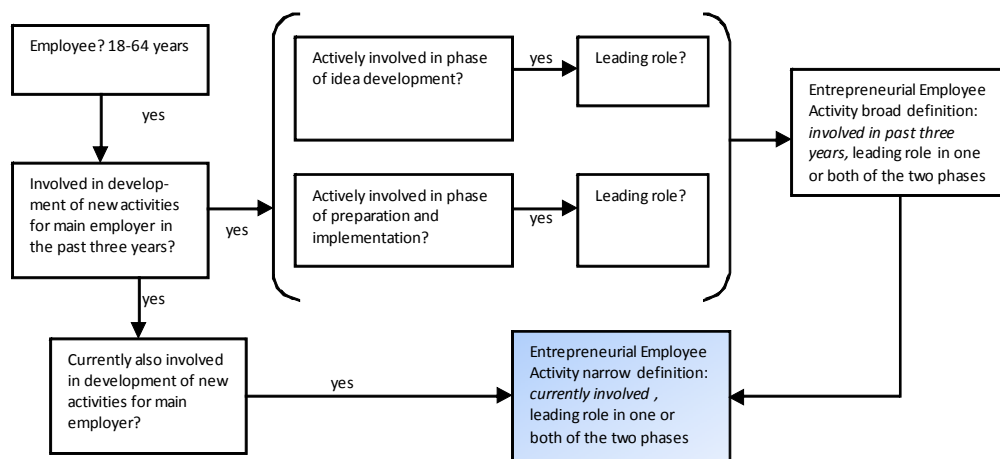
Employee? 18-64 years

yes

Involved in development of new activities for main employer in the past three years?

yes

Actively involved in phase of idea development?

yes

Leading role?

Actively involved in phase of preparation and implementation?

yes

Leading role?

Entrepreneurial Employee Activity broad definition: *involved in past three years,* leading role in one or both of the two phases

yes

Currently also involved in development of new activities for main employer?

yes

Entrepreneurial Employee Activity narrow definition: *currently involved* , leading role in one or both of the two phases